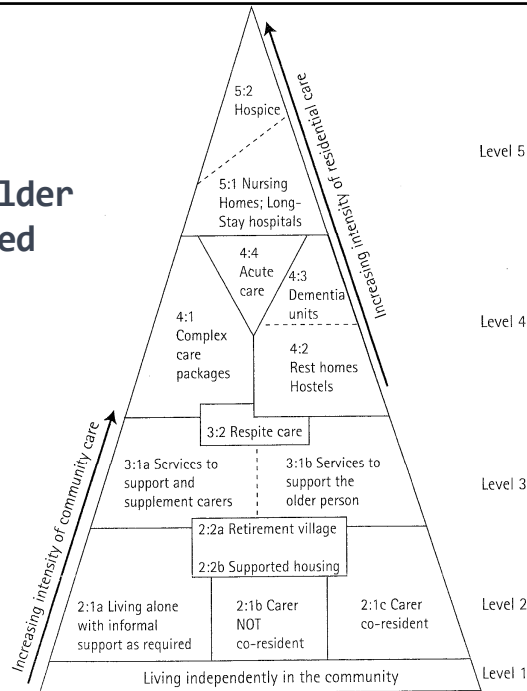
lder
ed

5:2 Hospice

5:1 Nursing Homes; Long-Stay hospitals

Level 5

Increasing intensity of residential care

4:4 Acute care

4:3 Dementia units

4:1 Complex care packages

4:2 Rest homes Hostels

Level 4

3:2 Respite care

3:1a Scrviccs to support and supplement carers

3:1b Services to support the older person

Level 3

Increasing intensity of community care

2:2a Retirement village

2:2b Supported housing

2:1a Living alone with informal support as required

2:1b Carer NOT co-resident

2:1c Carer co-resident

Level 2

Living independently in the community

Level 1